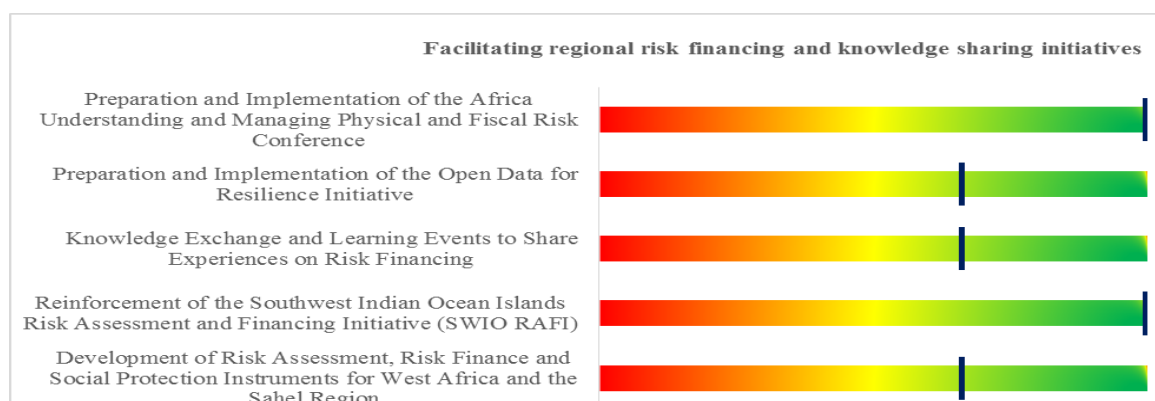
Facilitating regional risk financing and knowledge sharing initiatives

Preparation and Implementation of the Africa Understanding and Managing Physical and Fiscal Risk Conference

Preparation and Implementation of the Open Data for Resilience Initiative

Knowledge Exchange and Learning Events to Share Experiences on Risk Financing

Reinforcement of the Southwest Indian Ocean Islands Risk Assessment and Financing Initiative (SWIO RAFI)

Development of Risk Assessment, Risk Finance and Social Protection Instruments for West Africa and the Sahel Region